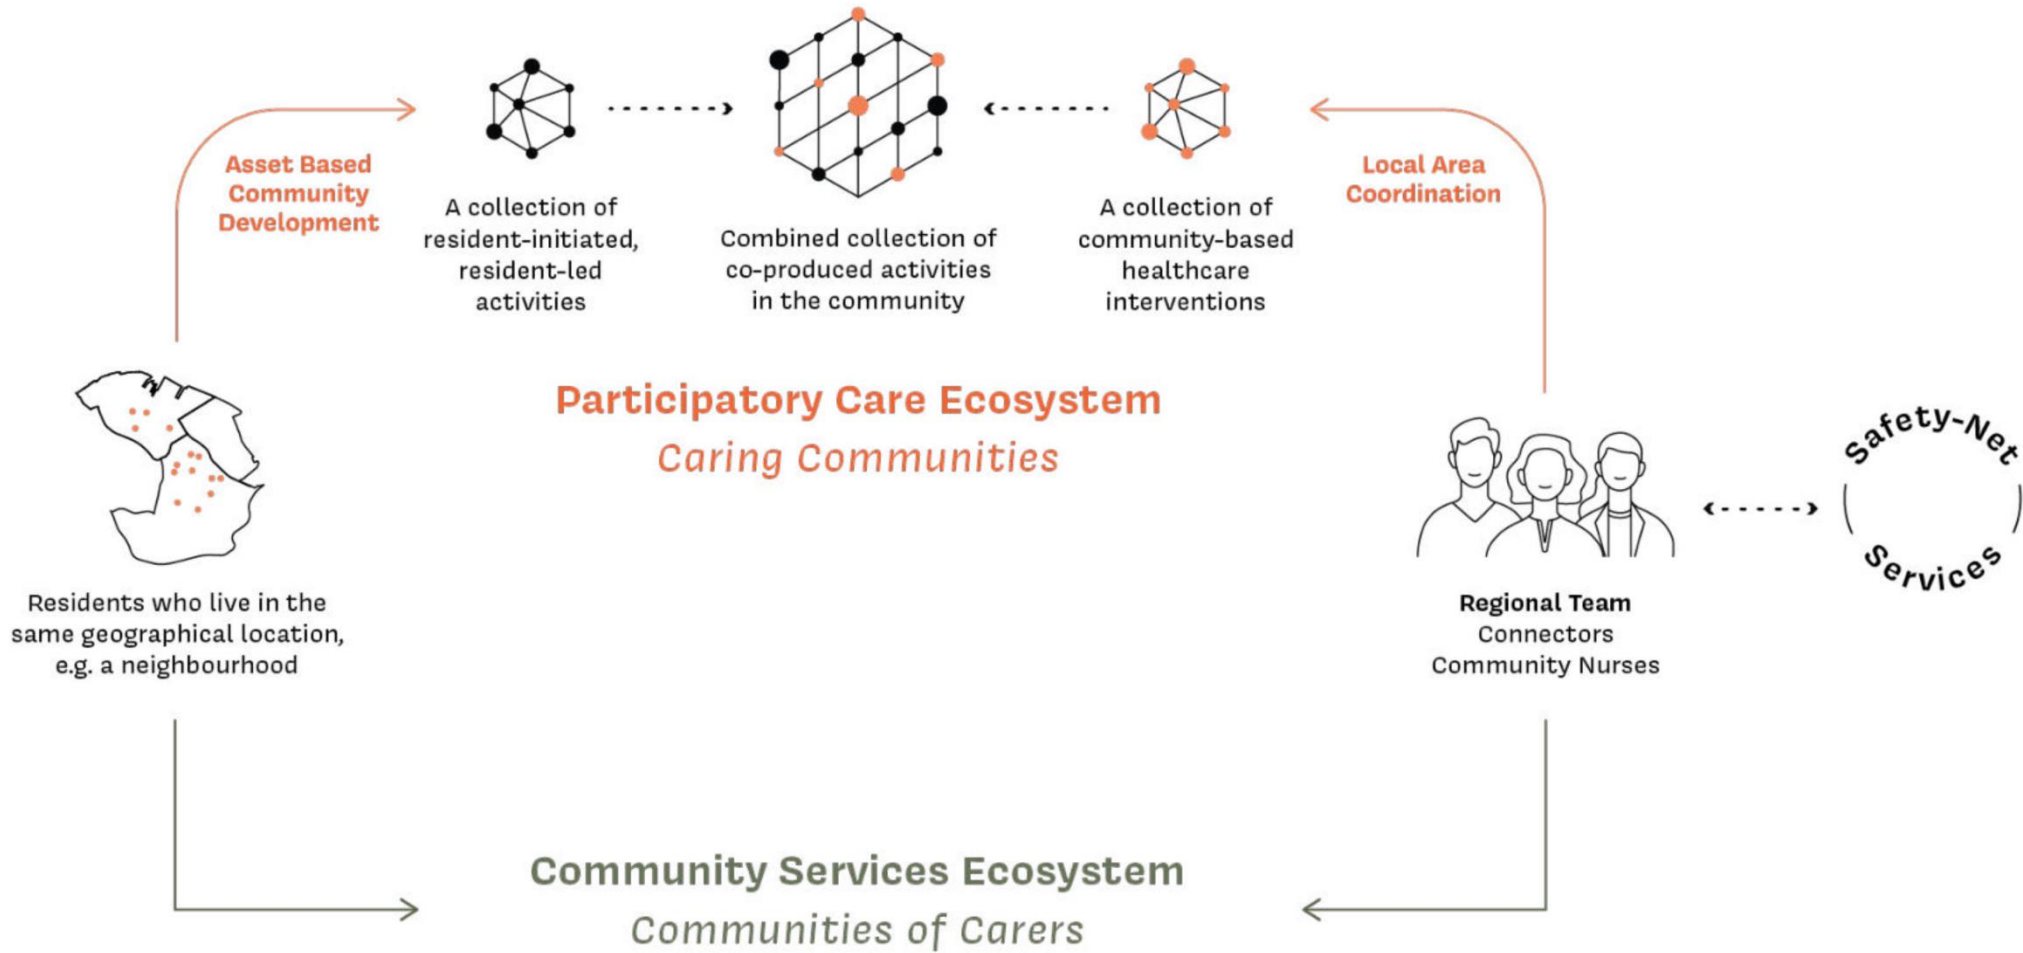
Asset Based Community Development

A collection of resident-initiated, resident-led activities

Combined collection of co-produced activities in the community

A collection of community-based healthcare interventions

Local Area Coordination

Participatory Care Ecosystem
Caring Communities

Residents who live in the same geographical location, e.g. a neighbourhood

Regional Team
Connectors
Community Nurses

Safety-Net Services

Community Services Ecosystem
Communities of Carers